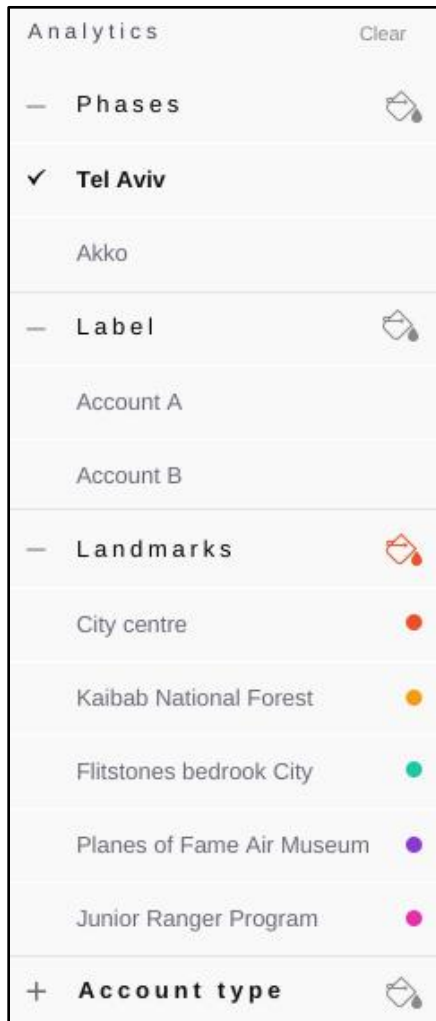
Analytics

Clear

— Phases

✓ Tel Aviv

Akko

— Label

Account A

Account B

— Landmarks

City centre

Kaibab National Forest

Flitstones bedrook City

Planes of Fame Air Museum

Junior Ranger Program

+ Account type